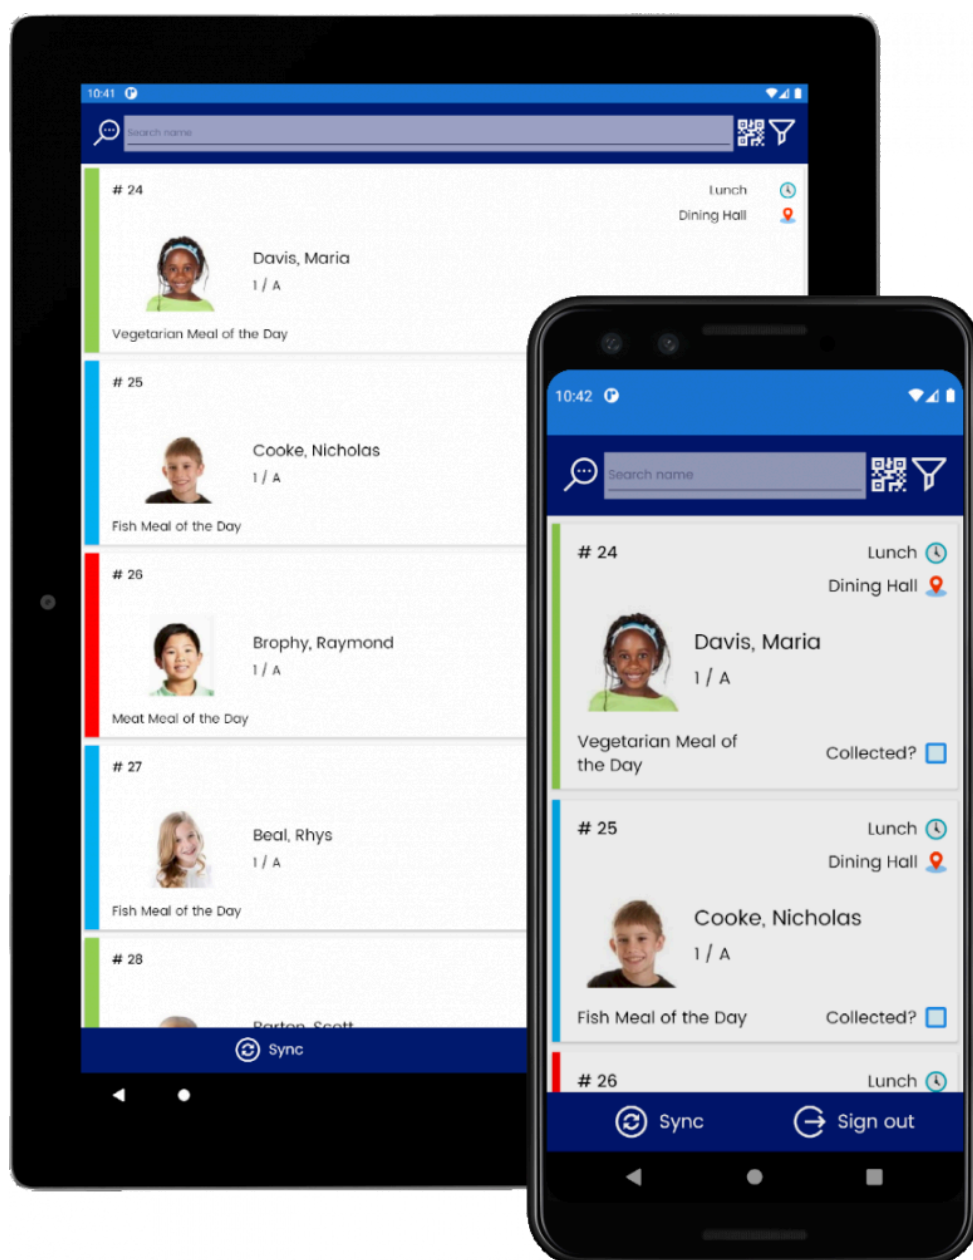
10:41

Search name

# 24
Lunch
Dining Hall
Davis, Maria
1 / A
Vegetarian Meal of the Day

# 25
Cooke, Nicholas
1 / A
Fish Meal of the Day

# 26
Brophy, Raymond
1 / A
Meat Meal of the Day

# 27
Beal, Rhys
1 / A
Fish Meal of the Day

# 28
Parton, Scott

Sync

10:42

Search name

# 24
Lunch
Dining Hall
Davis, Maria
1 / A
Vegetarian Meal of the Day
Collected?

# 25
Lunch
Dining Hall
Cooke, Nicholas
1 / A
Fish Meal of the Day
Collected?

# 26
Lunch

Sync
Sign out